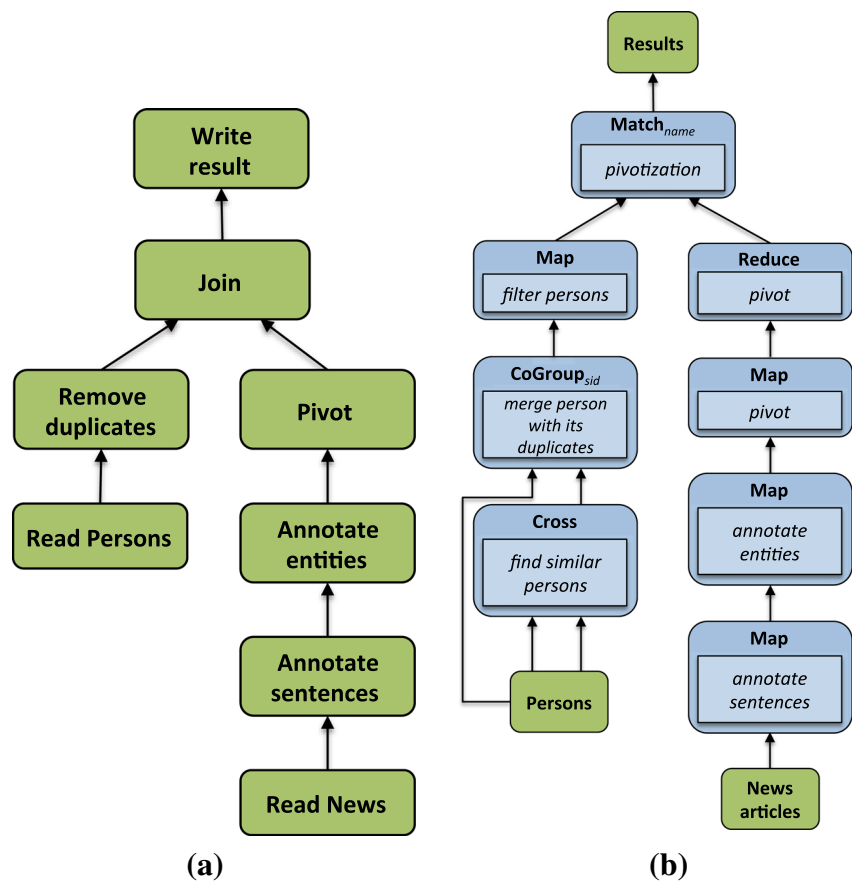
Write result

Join

Remove duplicates

Pivot

Read Persons

Annotate entities

Annotate sentences

Read News

(a)

Results

Match$_{name}$

pivotization

Map

filter persons

Reduce

pivot

CoGroup$_{sid}$

merge person with its duplicates

Map

pivot

Cross

find similar persons

Map

annotate entities

Map

annotate sentences

Persons

News articles

(b)